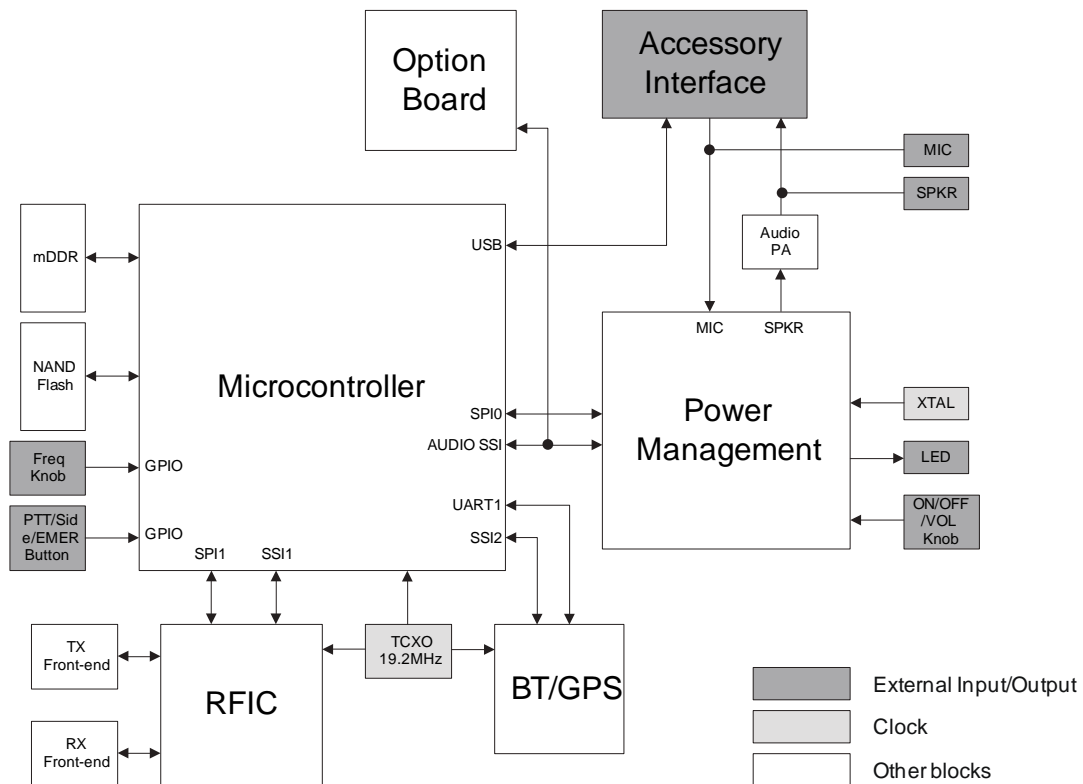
Option Board

Accessory Interface

MIC

SPKR

Audio PA

mDDR

USB

NAND Flash

Microcontroller

MIC

SPKR

SPI0

Power Management

XTAL

AUDIO SSI

LED

Freq Knob

GPIO

UART1

PTT/Side/EMER Button

GPIO

SSI2

ON/OFF /VOL Knob

SPI1

SSI1

TX Front-end

TCXO 19.2MHz

RFIC

BT/GPS

External Input/Output

Clock

RX Front-end

Other blocks